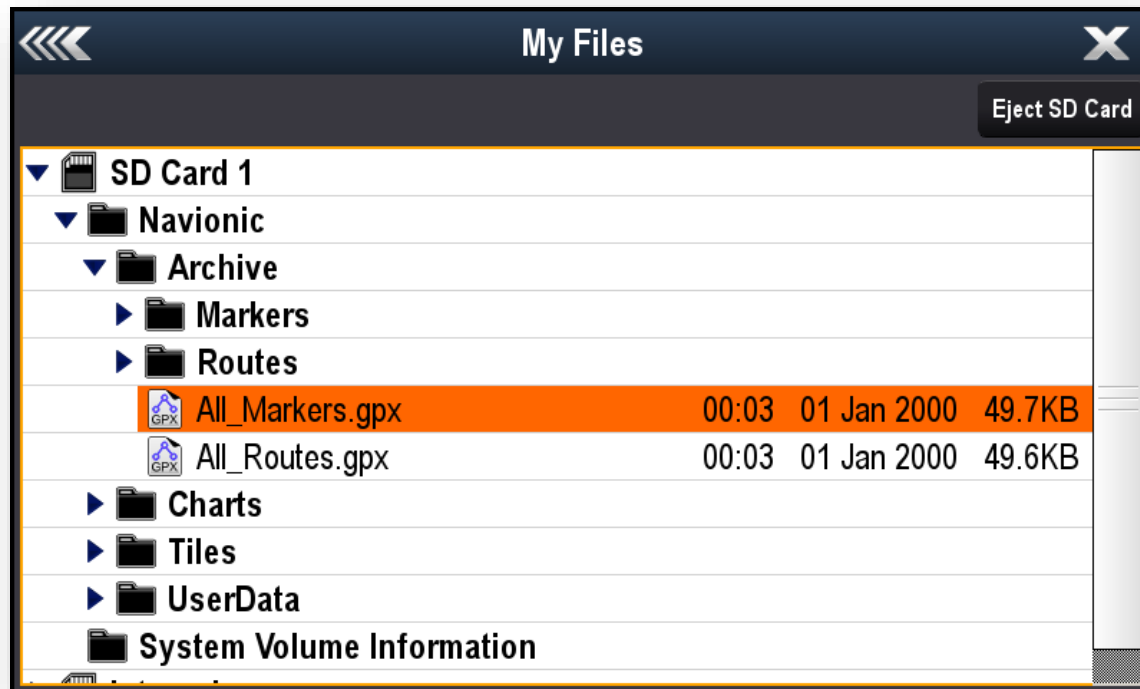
My Files

Eject SD Card

SD Card 1
Navionic
Archive
Markers
Routes
GPX All_Markers.gpx 00:03 01 Jan 2000 49.7KB
GPX All_Routes.gpx 00:03 01 Jan 2000 49.6KB
Charts
Tiles
UserData
System Volume Information
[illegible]